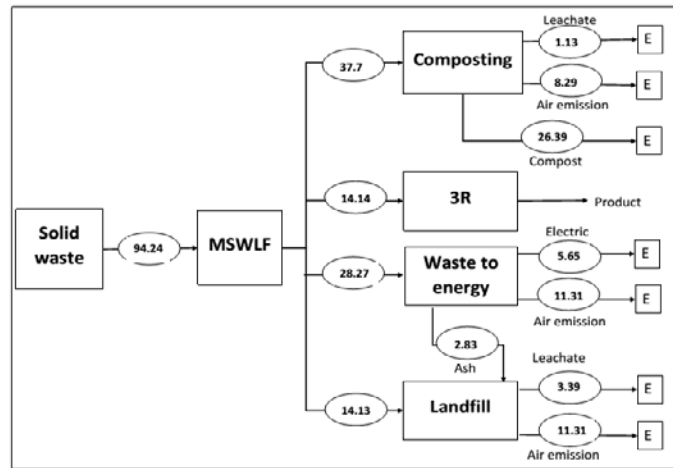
Solid waste

94.24

MSWLF

37.7

Composting

Leachate

1.13

E

8.29

Air emission

E

26.39

Compost

E

14.14

3R

Product

28.27

Waste to energy

Electric

5.65

E

11.31

Air emission

E

2.83

Ash

14.13

Landfill

Leachate

3.39

E

11.31

Air emission

E